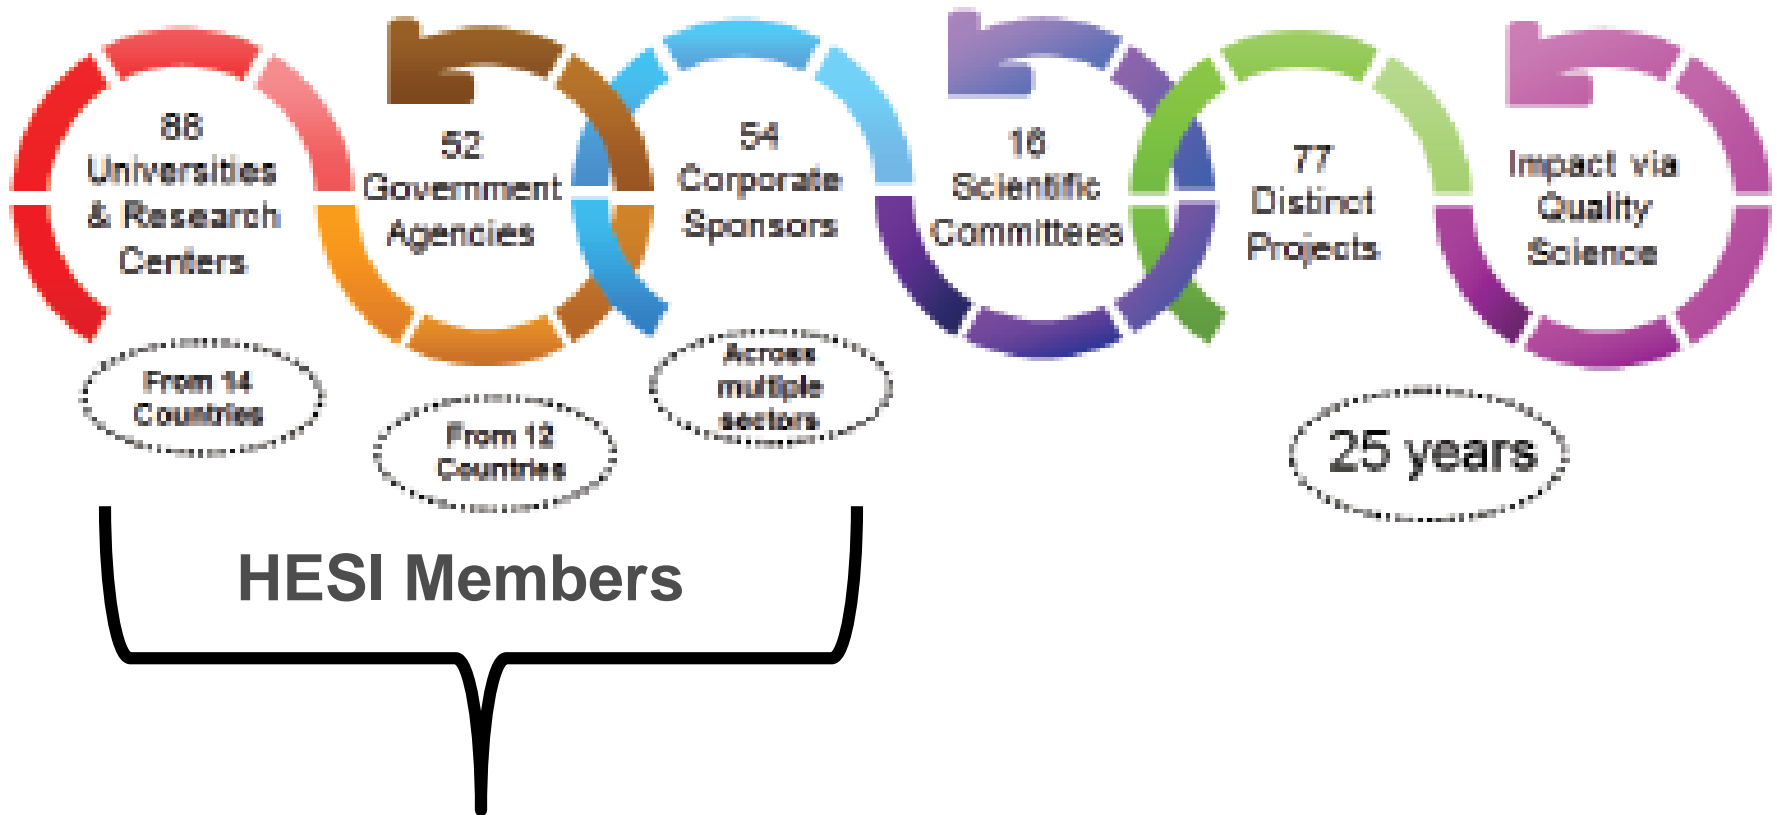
88 Universities & Research Centers

From 14 Countries

52 Government Agencies

From 12 Countries

54 Corporate Sponsors

Across multiple sectors

16 Scientific Committees

77 Distinct Projects

Impact via Quality Science

25 years

HESI Members